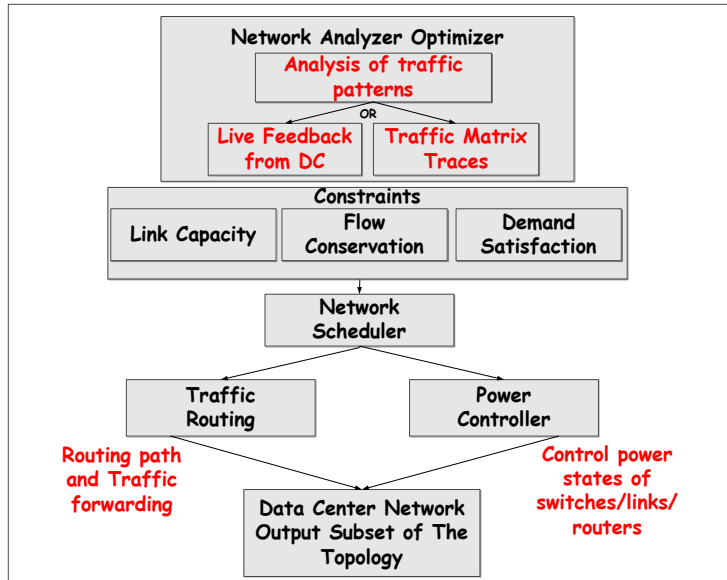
Network Analyzer Optimizer

Analysis of traffic patterns

OR

Live Feedback from DC

Traffic Matrix Traces

Constraints

Link Capacity

Flow Conservation

Demand Satisfaction

Network Scheduler

Traffic Routing

Power Controller

Routing path and Traffic forwarding

Control power states of switches/links/ routers

Data Center Network Output Subset of The Topology